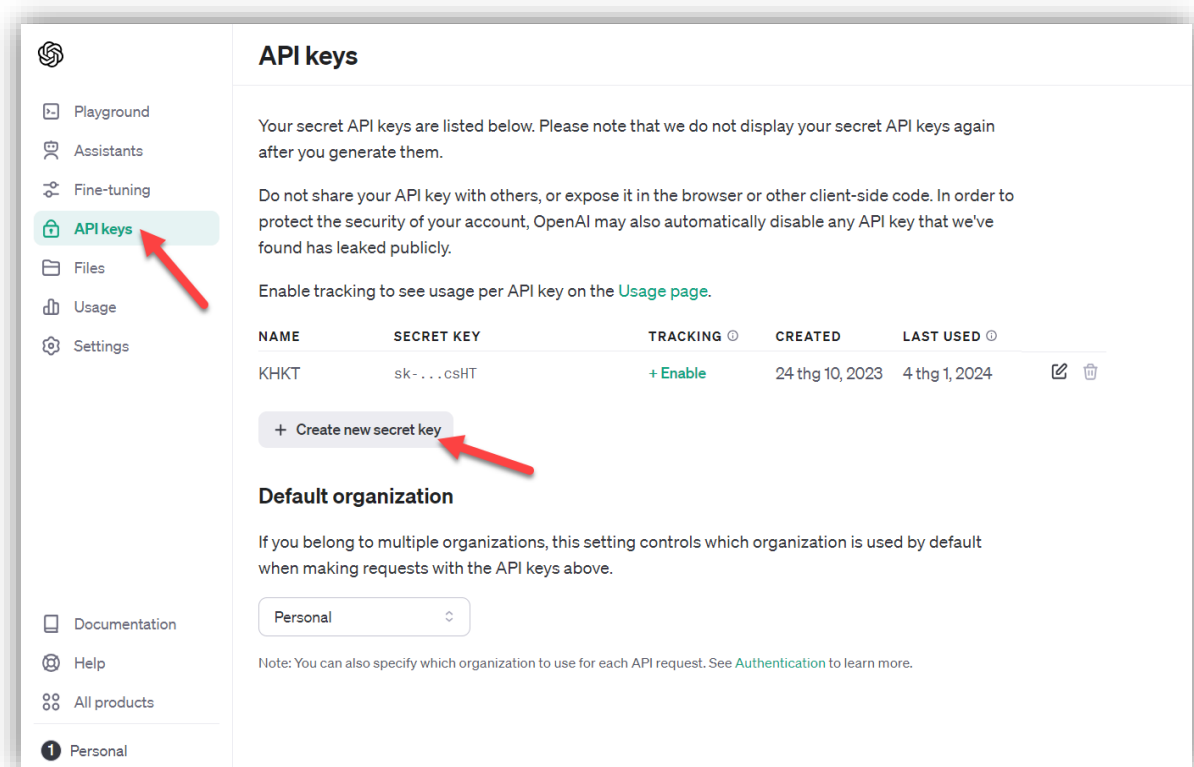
Playground
Assistants
Fine-tuning
API keys
Files
Usage
Settings

Documentation
Help
All products
1 Personal

API keys

Your secret API keys are listed below. Please note that we do not display your secret API keys again after you generate them.

Do not share your API key with others, or expose it in the browser or other client-side code. In order to protect the security of your account, OpenAI may also automatically disable any API key that we've found has leaked publicly.

Enable tracking to see usage per API key on the Usage page.

| NAME | SECRET KEY | TRACKING | CREATED | LAST USED |
|---|---|---|---|---|
| KHKT | sk-...csHT | + Enable | 24 thg 10, 2023 | 4 thg 1, 2024 |

+ Create new secret key

Default organization

If you belong to multiple organizations, this setting controls which organization is used by default when making requests with the API keys above.

Personal

Note: You can also specify which organization to use for each API request. See Authentication to learn more.